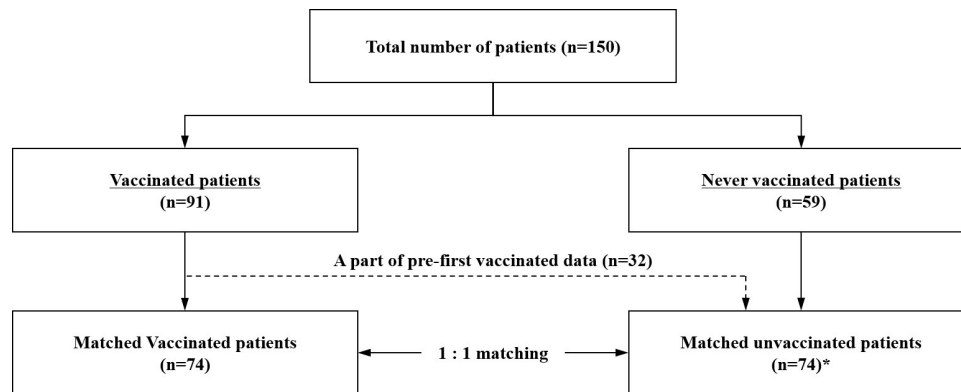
Total number of patients (n=150)

Vaccinated patients
(n=91)

Never vaccinated patients
(n=59)

A part of pre-first vaccinated data (n=32)

Matched Vaccinated patients
(n=74)

1 : 1 matching

Matched unvaccinated patients
(n=74)*